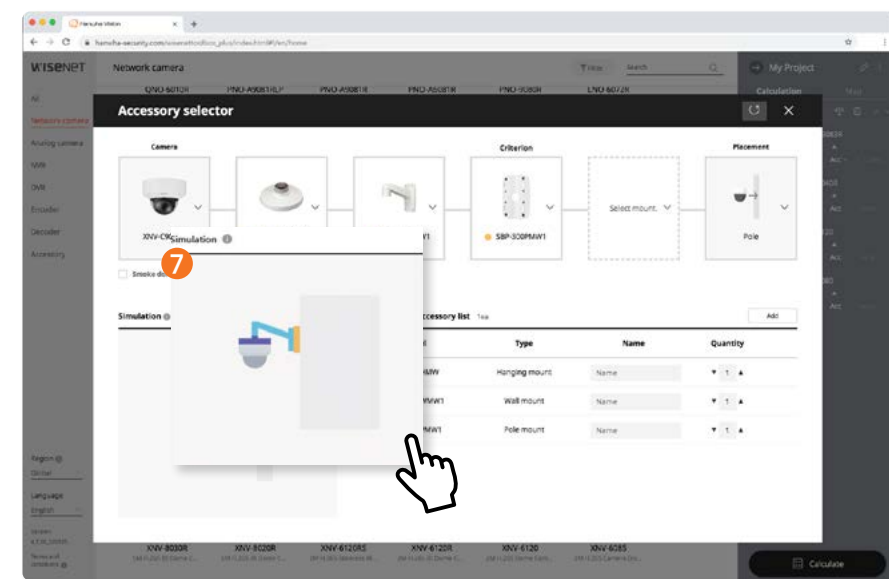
Hanwha Vision

hanwha-security.com/wisenettoolbox_plus/index.html#/en/home

WISENET Network camera

QNO-6010R PNO-A9081RLP PNO-A9081R PNO-A6081R PNO-9080R LNO-6072R

View Search

My Project

Calculation

All

Network camera

Analog camera

NVR

DVR

Encoder

Decoder

Accessory

Accessory selector

Camera

Criterion

Placement

XNV-C9

Simulation

7

W1

SBP-300PMW1

Select mount.

Pole

Smoke d

Simulation

Accessory list 1ea

Add

Type

Name

Quantity

MW

Hanging mount

Name

1

MW1

Wall mount

Name

1

PW1

Pole mount

Name

1

Region

Global

Language

English

XNV-8030R XNV-8020R XNV-6120RS XNV-6120R XNV-6120 XNV-6085

Calculate